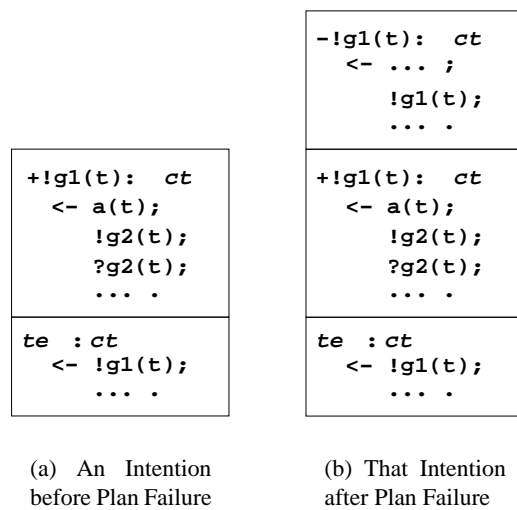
+!g1(t): ct
<- a(t);
!g2(t);
?g2(t);
... .

te : ct
<- !g1(t);
... .

(a) An Intention before Plan Failure

-!g1(t): ct
<- ... ;
!g1(t);
... .

+!g1(t): ct
<- a(t);
!g2(t);
?g2(t);
... .

te : ct
<- !g1(t);
... .

(b) That Intention after Plan Failure